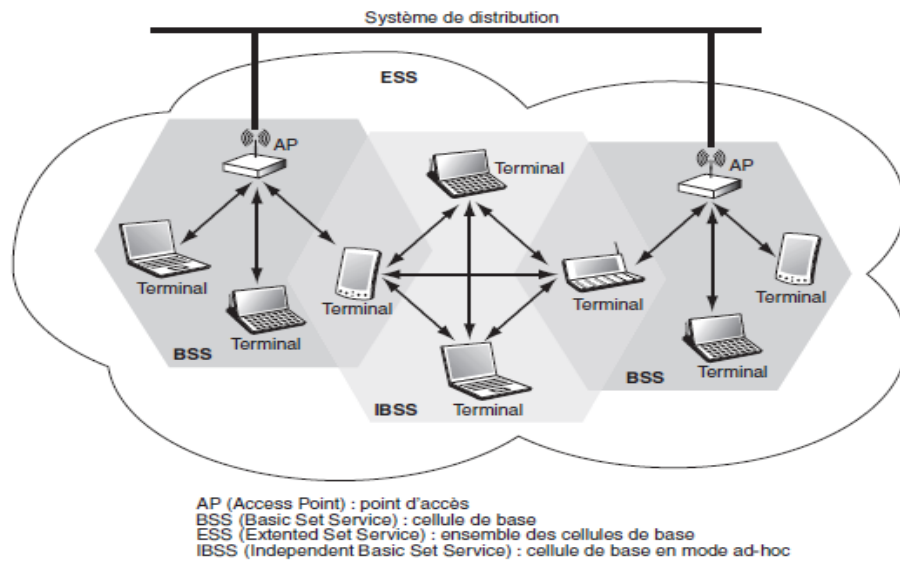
Système de distribution

ESS

AP

AP

Terminal

Terminal

Terminal

Terminal

Terminal

Terminal

Terminal

Terminal

Terminal

BSS

BSS

IBSS

AP (Access Point) : point d'accès
BSS (Basic Set Service) : cellule de base
ESS (Extented Set Service) : ensemble des cellules de base
IBSS (Independent Basic Set Service) : cellule de base en mode ad-hoc